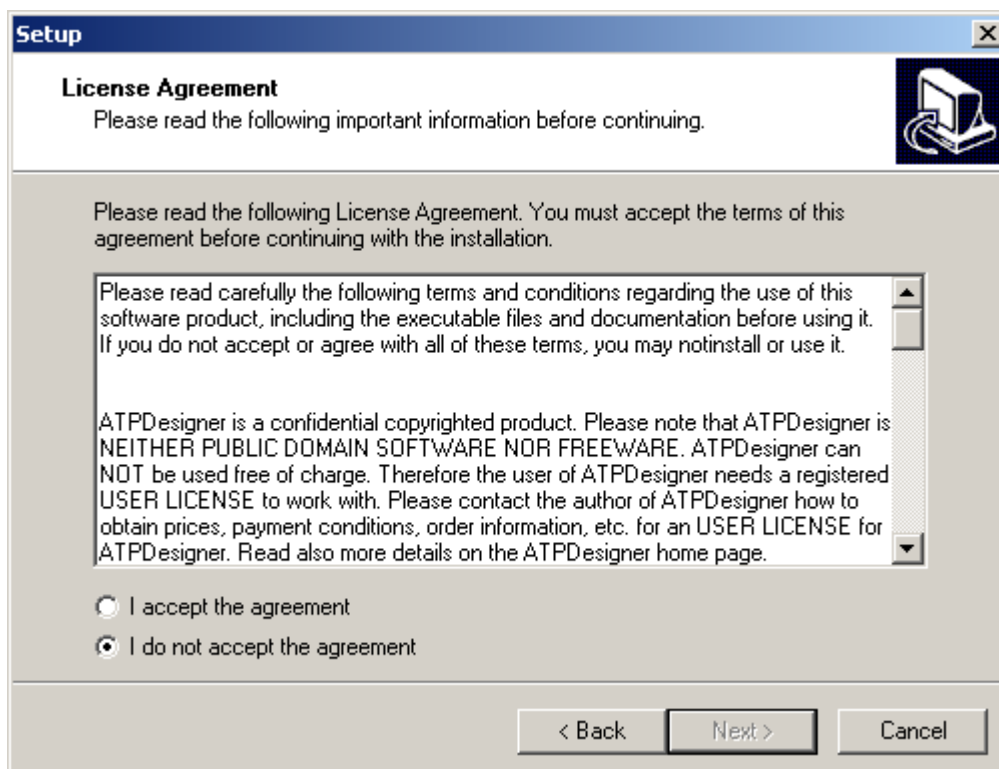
Setup

License Agreement
Please read the following important information before continuing.

Please read the following License Agreement. You must accept the terms of this agreement before continuing with the installation.

Please read carefully the following terms and conditions regarding the use of this software product, including the executable files and documentation before using it. If you do not accept or agree with all of these terms, you may notinstall or use it.

ATPDesigner is a confidential copyrighted product. Please note that ATPDesigner is NEITHER PUBLIC DOMAIN SOFTWARE NOR FREEWARE. ATPDesigner can NOT be used free of charge. Therefore the user of ATPDesigner needs a registered USER LICENSE to work with. Please contact the author of ATPDesigner how to obtain prices, payment conditions, order information, etc. for an USER LICENSE for ATPDesigner. Read also more details on the ATPDesigner home page.

I accept the agreement
I do not accept the agreement

< Back Next > Cancel